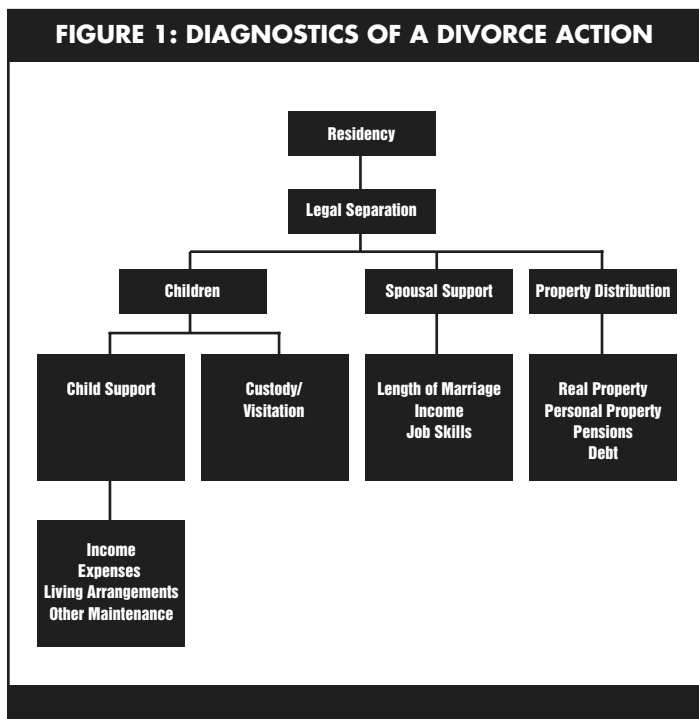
FIGURE 1: DIAGNOSTICS OF A DIVORCE ACTION

Residency

Legal Separation

Children

Spousal Support

Property Distribution

Child Support

Custody/ Visitation

Length of Marriage
Income
Job Skills

Real Property
Personal Property
Pensions
Debt

Income
Expenses
Living Arrangements
Other Maintenance